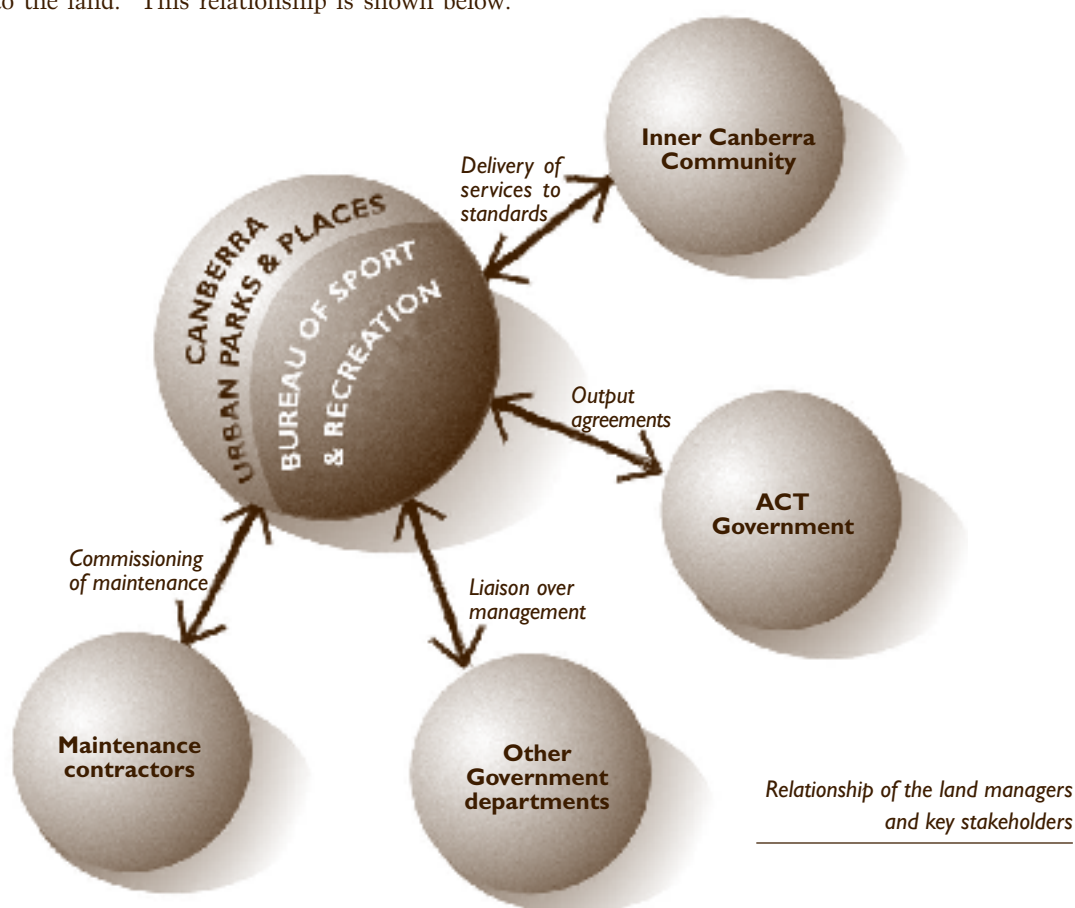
to the land. This relationship is shown below.

CANBERRA URBAN PARKS & PLACES

BUREAU OF SPORT & RECREATION

Delivery of services to standards

Inner Canberra Community

Output agreements

ACT Government

Commissioning of maintenance

Liaison over management

Maintenance contractors

Other Government departments

Relationship of the land managers and key stakeholders